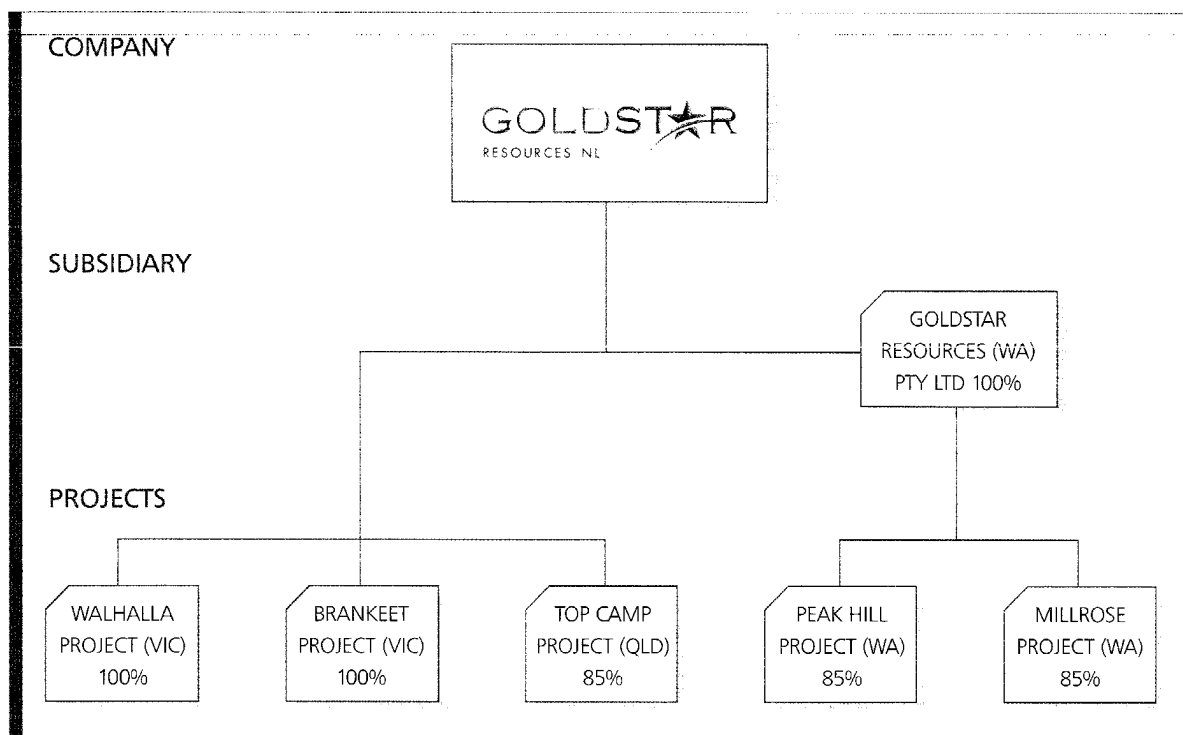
COMPANY

GOLDSTAR
RESOURCES NL

SUBSIDIARY

GOLDSTAR RESOURCES (WA) PTY LTD 100%

PROJECTS

WALHALLA PROJECT (VIC) 100%

BRANKEET PROJECT (VIC) 100%

TOP CAMP PROJECT (QLD) 85%

PEAK HILL PROJECT (WA) 85%

MILLROSE PROJECT (WA) 85%